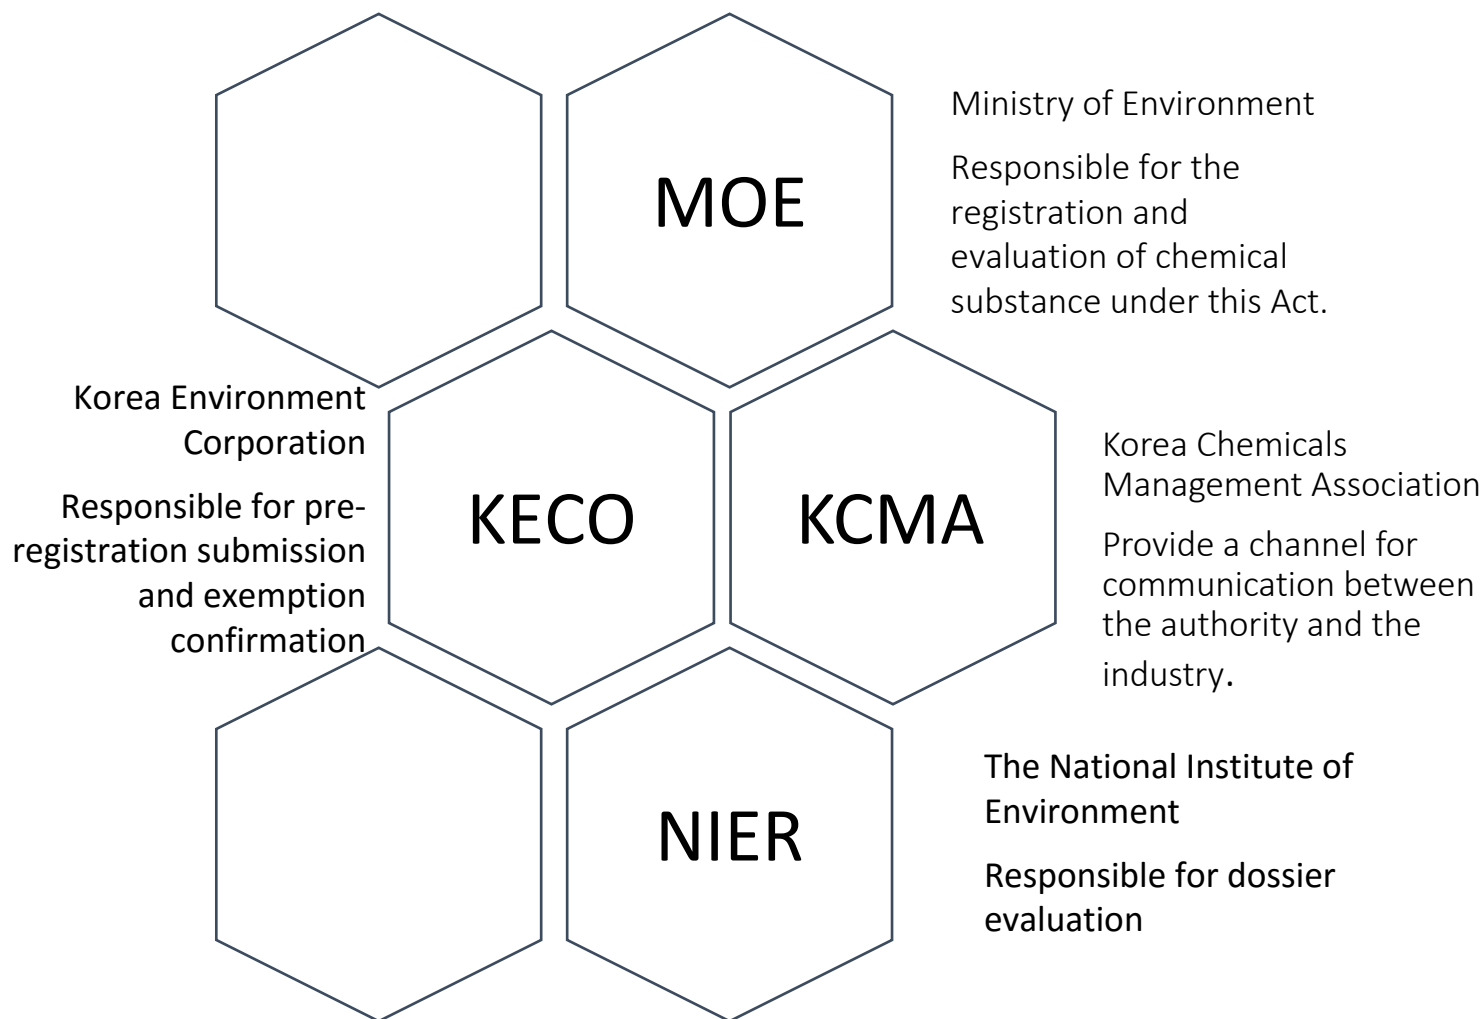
MOE

Ministry of Environment

Responsible for the registration and evaluation of chemical substance under this Act.

Korea Environment Corporation

Responsible for preregistration submission and exemption confirmation

KECO

KCMA

Korea Chemicals Management Association

Provide a channel for communication between the authority and the industry.

NIER

The National Institute of Environment

Responsible for dossier evaluation